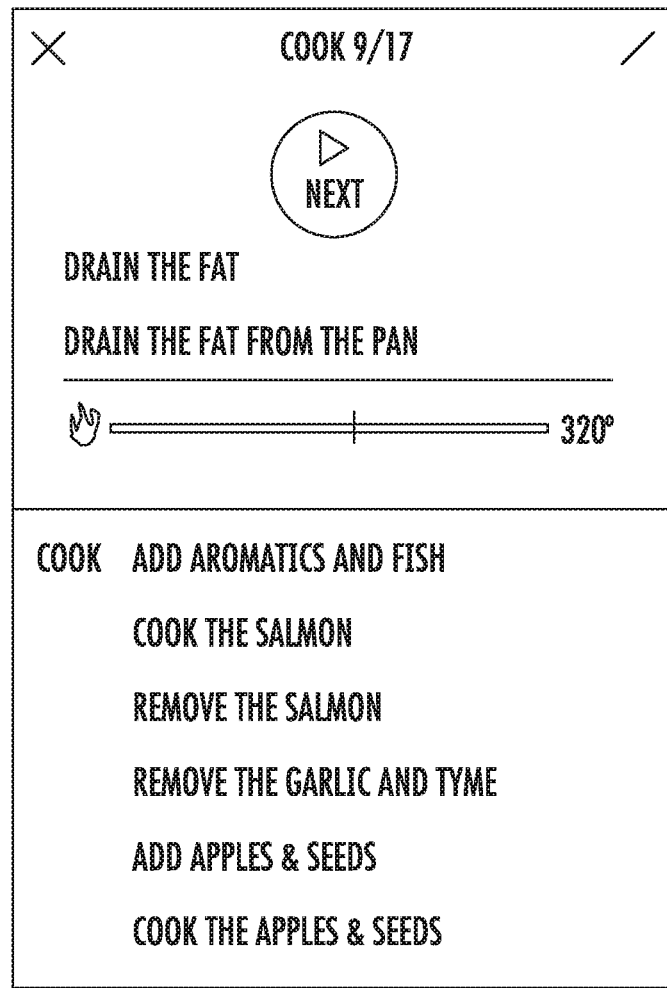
COOK 9/17

NEXT

DRAIN THE FAT

DRAIN THE FAT FROM THE PAN

320°

COOK ADD AROMATICS AND FISH

COOK THE SALMON

REMOVE THE SALMON

REMOVE THE GARLIC AND TYME

ADD APPLES & SEEDS

COOK THE APPLES & SEEDS